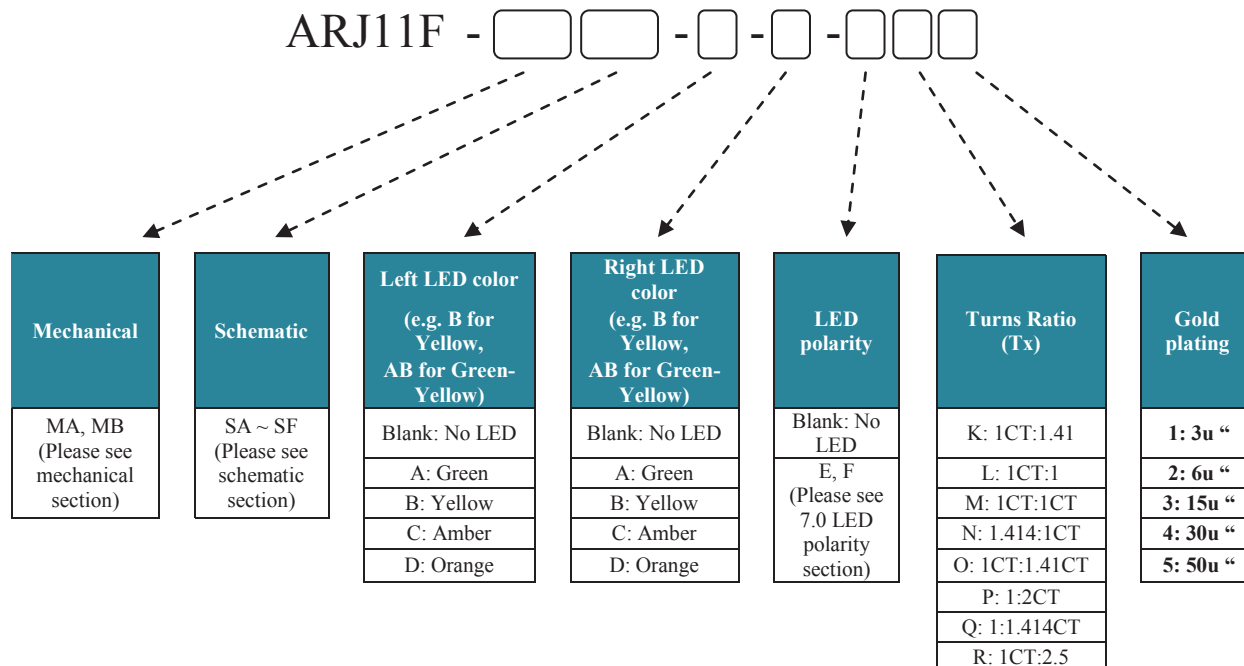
ARJ11F - - - -

| Mechanical |
|---|
| MA, MB (Please see mechanical section) |

| Schematic |
|---|
| SA ~ SF (Please see schematic section) |

| Left LED color (e.g. B for Yellow, AB for Green-Yellow) |
|---|
| Blank: No LED |
| A: Green |
| B: Yellow |
| C: Amber |
| D: Orange |

| Right LED color (e.g. B for Yellow, AB for Green-Yellow) |
|---|
| Blank: No LED |
| A: Green |
| B: Yellow |
| C: Amber |
| D: Orange |

| LED polarity |
|---|
| Blank: No LED |
| E, F (Please see 7.0 LED polarity section) |

| Turns Ratio (Tx) |
|---|
| K: 1CT:1.41 |
| L: 1CT:1 |
| M: 1CT:1CT |
| N: 1.414:1CT |
| O: 1CT:1.41CT |
| P: 1:2CT |
| Q: 1:1.414CT |
| R: 1CT:2.5 |

| Gold plating |
|---|
| 1: 3u " |
| 2: 6u " |
| 3: 15u " |
| 4: 30u " |
| 5: 50u " |